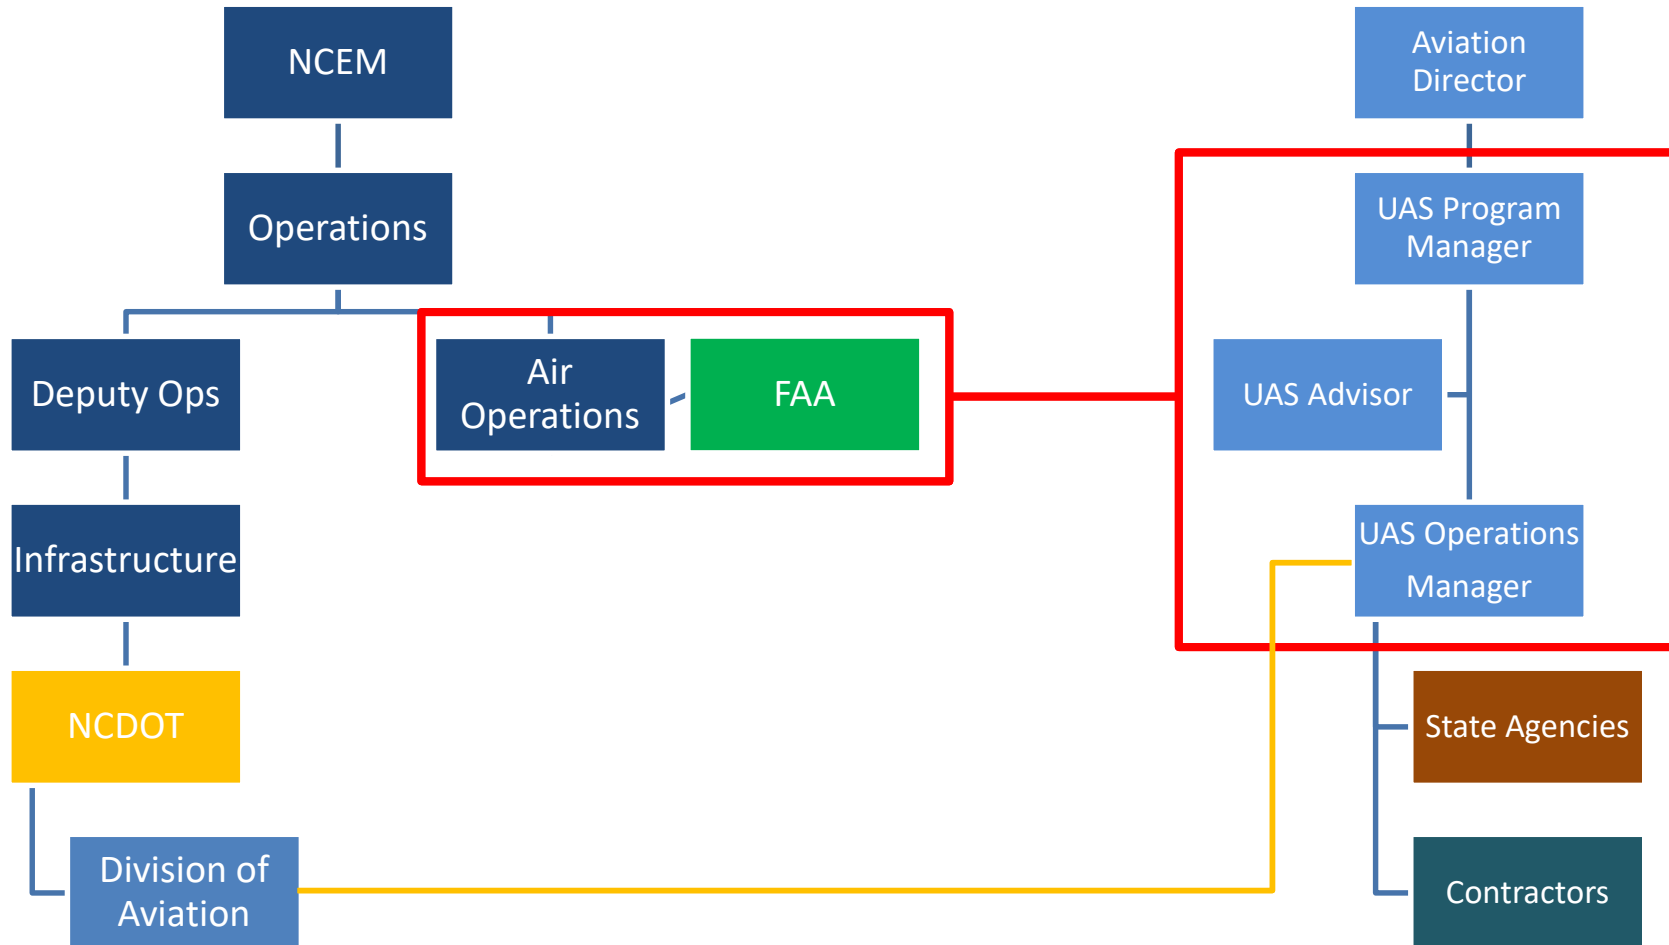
NCEM

Operations

Deputy Ops

Infrastructure

NCDOT

Division of Aviation

Air Operations

FAA

Aviation Director

UAS Program Manager

UAS Advisor

UAS Operations Manager

State Agencies

Contractors